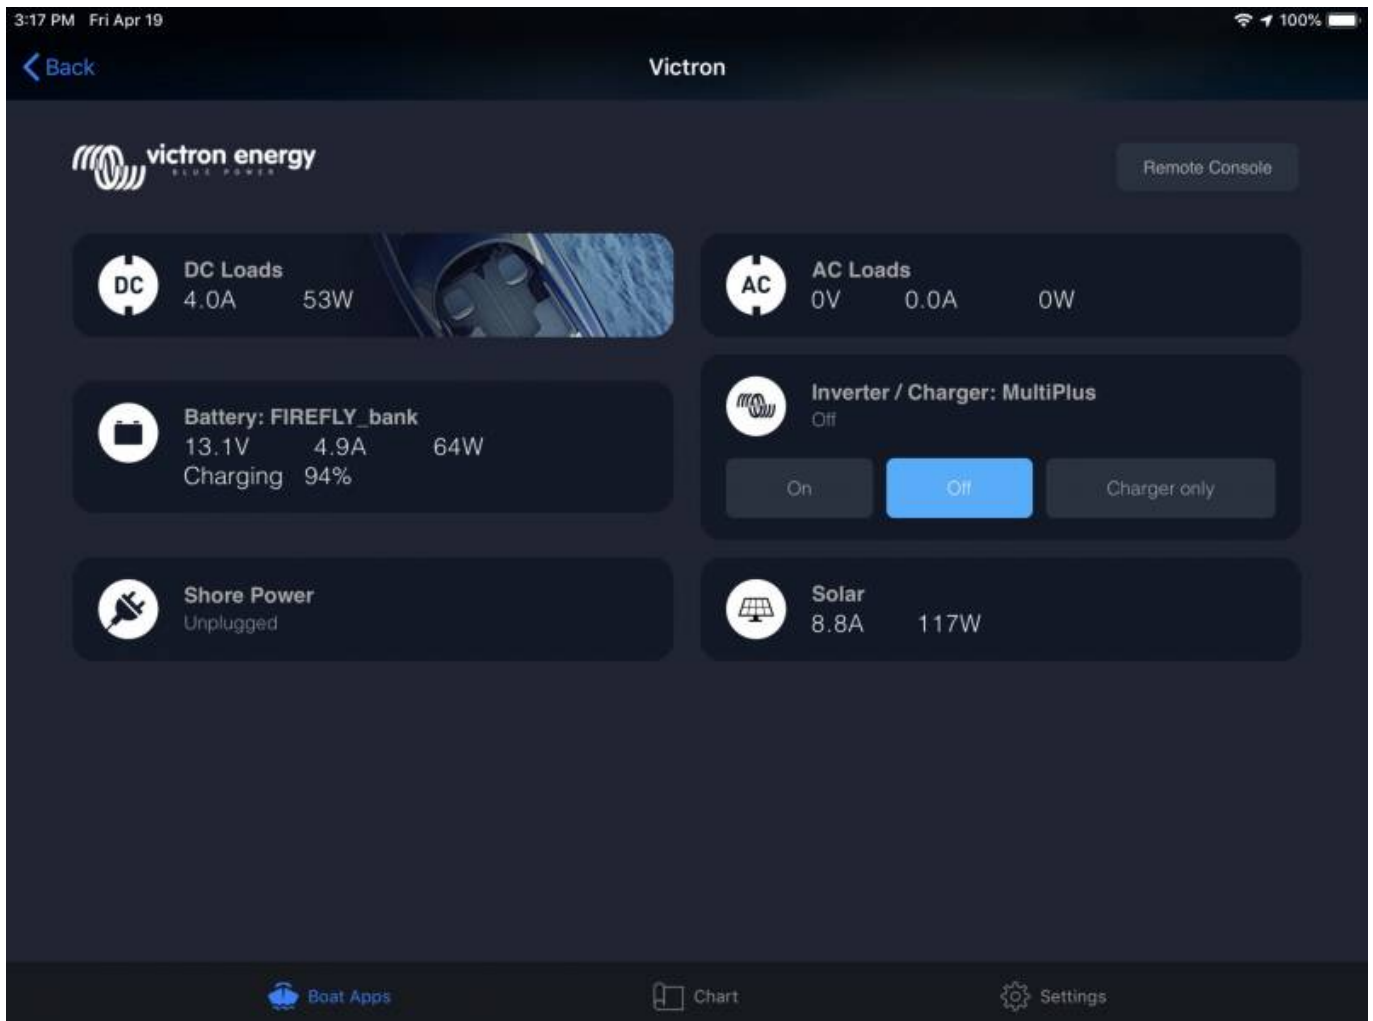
3:17 PM Fri Apr 19

100%

Back

Victron

victron energy
BLUE POWER

Remote Console

DC

DC Loads
4.0A 53W

AC

AC Loads
0V 0.0A 0W

Battery: FIREFLY_bank
13.1V 4.9A 64W
Charging 94%

Inverter / Charger: MultiPlus
Off

On

Off

Charger only

Shore Power
Unplugged

Solar
8.8A 117W

Boat Apps

Chart

Settings